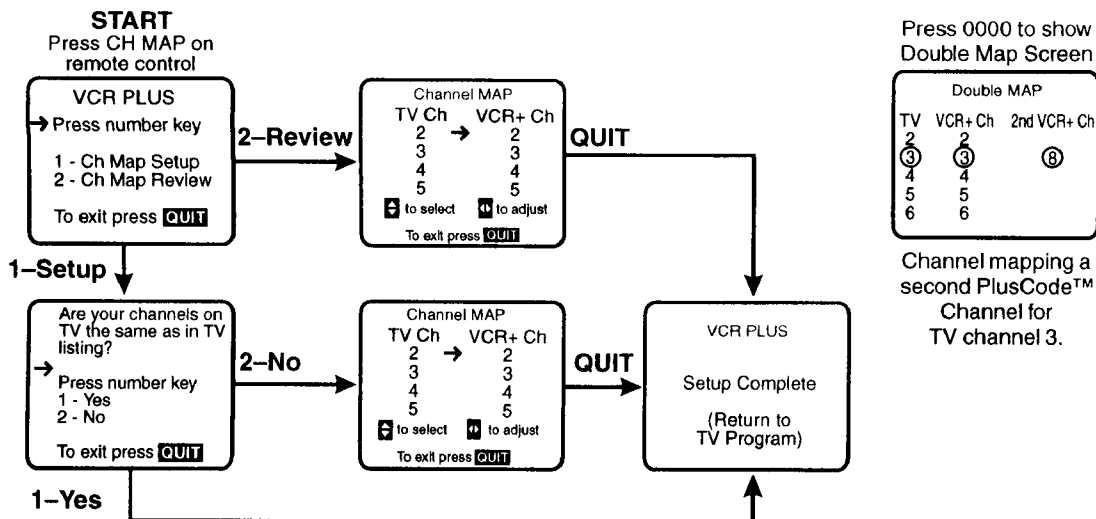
START
Press CH MAP on remote control

VCR PLUS
→ Press number key

1 - Ch Map Setup
2 - Ch Map Review

To exit press QUIT

2–Review

Channel MAP
TV Ch → VCR+ Ch
2 2
3 3
4 4
5 5
to select to adjust
To exit press QUIT

QUIT

Press 0000 to show Double Map Screen

Double MAP
TV VCR+ Ch 2nd VCR+ Ch
2 2
3 3 8
4 4
5 5
6 6

Channel mapping a second PlusCode™ Channel for TV channel 3.

1–Setup

Are your channels on TV the same as in TV listing?
→
Press number key
1 - Yes
2 - No

To exit press QUIT

2–No

Channel MAP
TV Ch → VCR+ Ch
2 2
3 3
4 4
5 5
to select to adjust
To exit press QUIT

QUIT

VCR PLUS

Setup Complete

(Return to TV Program)

1–Yes